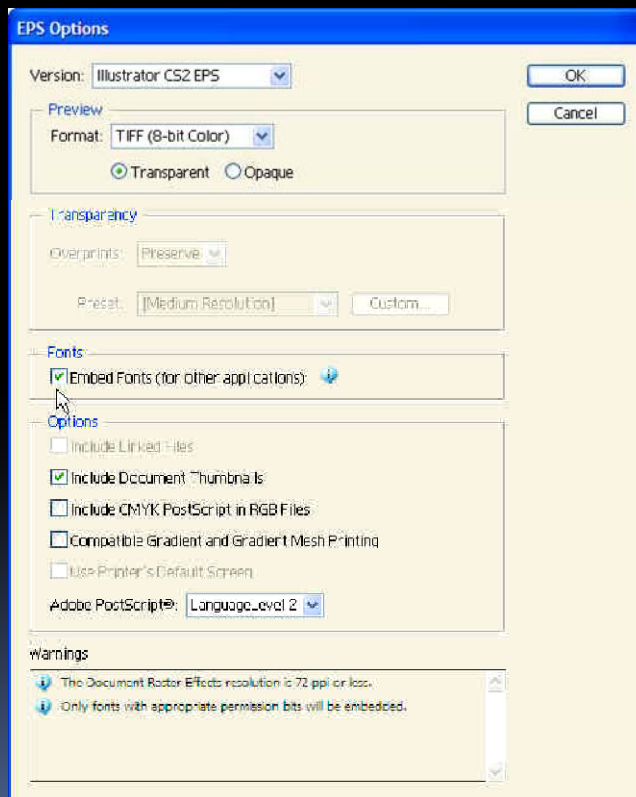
EPS Options

Version: Illustrator CS2 EPS

OK

Cancel

Preview

Format: TIFF (8-bit Color)

Transparent Opaque

Transparency

Overprints: Preserve

Preset: [Medium Resolution]

Custom...

Fonts

Embed Fonts (for other applications)

Options

Include Linked Files

Include Document Thumbnails

Include CMYK PostScript in RGB Files

Compatible Gradient and Gradient Mesh Printing

Use Printer's Default Screen

Adobe PostScript®: LanguageLevel 2

Warnings

The Document Raster Effects resolution is 72 ppi or less.

Only fonts with appropriate permission bits will be embedded.